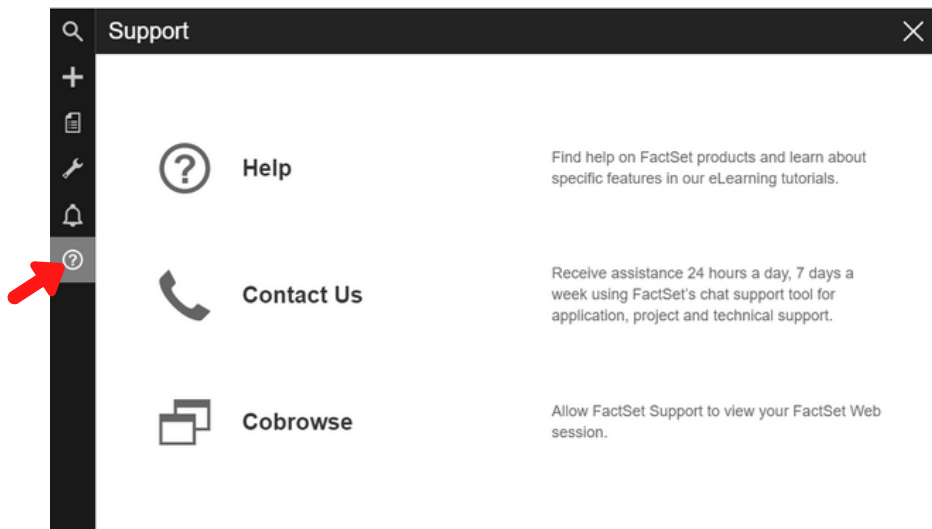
Support

Help

Find help on FactSet products and learn about specific features in our eLearning tutorials.

Contact Us

Receive assistance 24 hours a day, 7 days a week using FactSet's chat support tool for application, project and technical support.

Cobrowse

Allow FactSet Support to view your FactSet Web session.